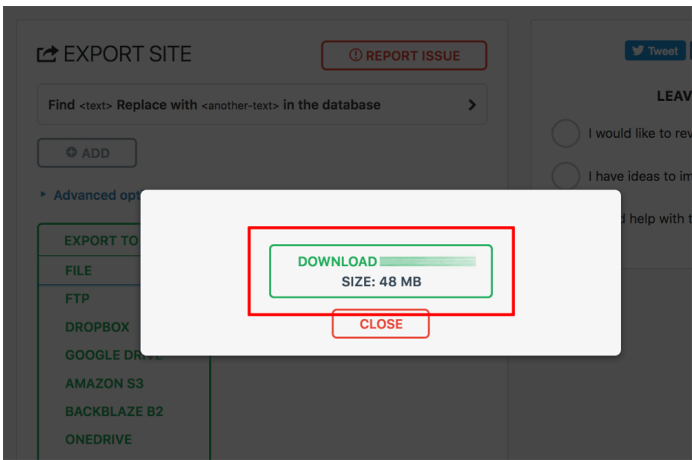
EXPORT SITE

REPORT ISSUE

Find <text> Replace with <another-text> in the database

ADD

Advanced opt

EXPORT TO

FILE

FTP

DROPBOX

GOOGLE DRIVE

AMAZON S3

BACKBLAZE B2

ONEDRIVE

Tweet

LEAV

I would like to rev

I have ideas to im

d help with t

DOWNLOAD

SIZE: 48 MB

CLOSE